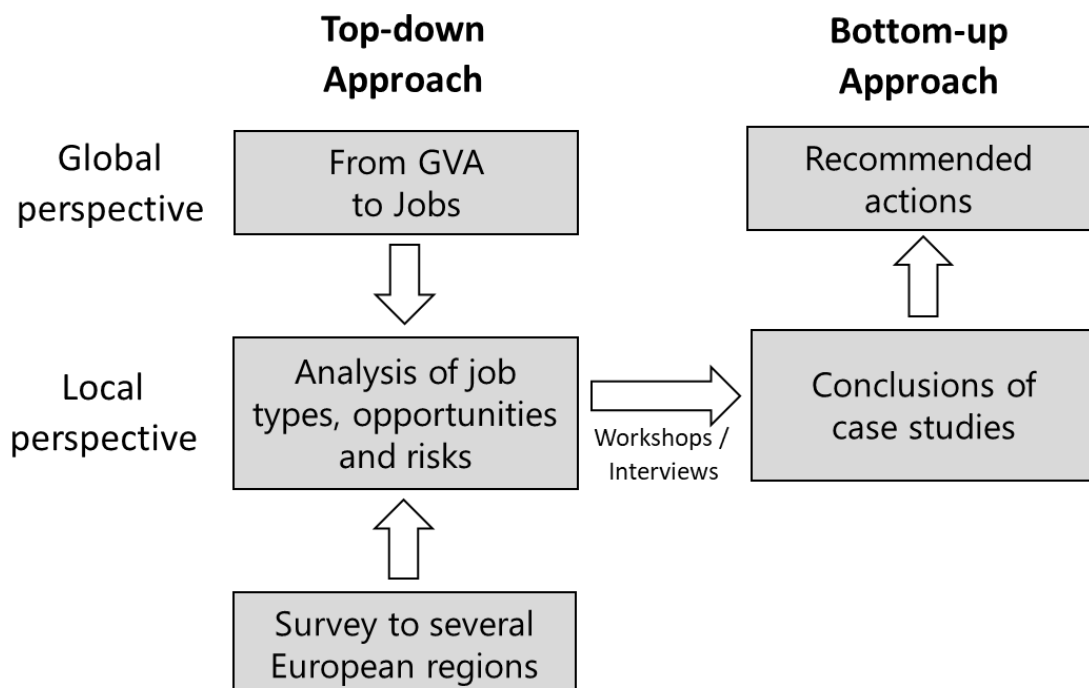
Top-down Approach

Bottom-up Approach

Global perspective

From GVA to Jobs

Recommended actions

Local perspective

Analysis of job types, opportunities and risks

Workshops / Interviews

Conclusions of case studies

Survey to several European regions